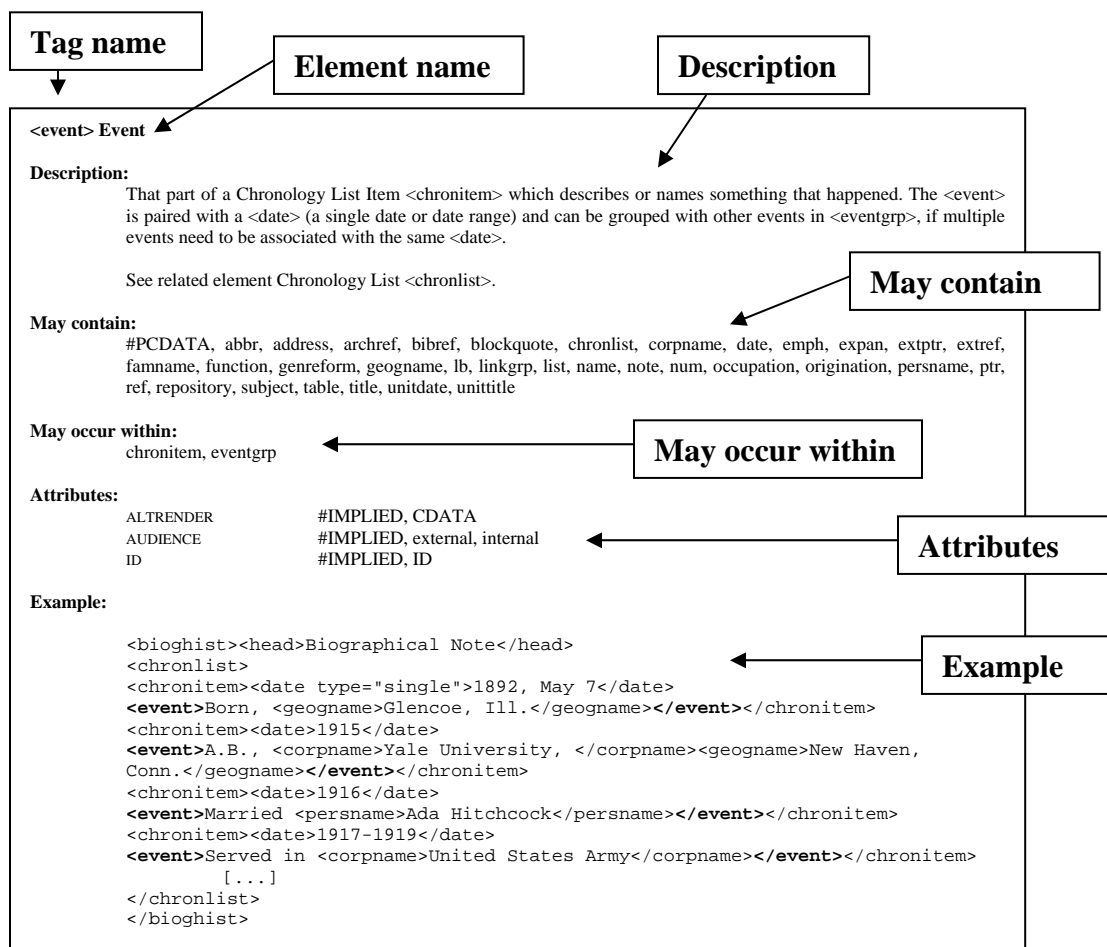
Tag name

Element name

Description

<event> Event

Description:

That part of a Chronology List Item <chronitem> which describes or names something that happened. The <event> is paired with a <date> (a single date or date range) and can be grouped with other events in <eventgrp>, if multiple events need to be associated with the same <date>.

See related element Chronology List <chronlist>.

May contain

May contain:

#PCDATA, abbr, address, archref, bibref, blockquote, chronlist, corpname, date, emph, expan, extptr, extref, famname, function, genreform, geogname, lb, linkgrp, list, name, note, num, occupation, origination, persname, ptr, ref, repository, subject, table, title, unitdate, unittitle

May occur within:

chronitem, eventgrp

May occur within

Attributes:

| ALTRENDER | #IMPLIED, CDATA |
|---|---|
| AUDIENCE | #IMPLIED, external, internal |
| ID | #IMPLIED, ID |

Attributes

Example:

Example

<bioghist><head>Biographical Note</head>
<chronlist>
<chronitem><date type="single">1892, May 7</date>
<event>Born, <geogname>Glencoe, Ill.</geogname></event></chronitem>
<chronitem><date>1915</date>
<event>A.B., <corpname>Yale University, </corpname><geogname>New Haven, Conn.</geogname></event></chronitem>
<chronitem><date>1916</date>
<event>Married <persname>Ada Hitchcock</persname></event></chronitem>
<chronitem><date>1917-1919</date>
<event>Served in <corpname>United States Army</corpname></event></chronitem>
[...]
</chronlist>
</bioghist>